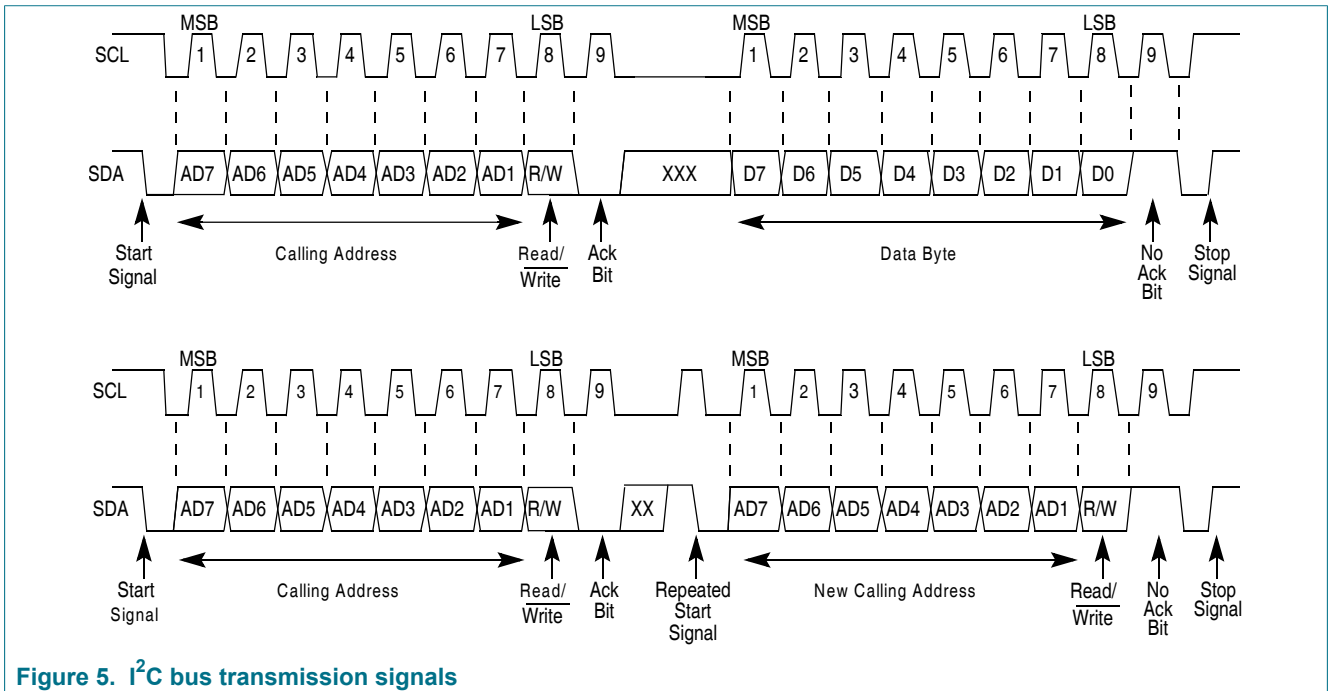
MSB LSB MSB LSB

SCL 1 2 3 4 5 6 7 8 9 1 2 3 4 5 6 7 8 9

SDA AD7 AD6 AD5 AD4 AD3 AD2 AD1 R/W XXX D7 D6 D5 D4 D3 D2 D1 D0

Start Signal

Calling Address

Read/ $\overline{\text{Write}}$

Ack Bit

Data Byte

No Ack Bit

Stop Signal

MSB LSB MSB LSB

SCL 1 2 3 4 5 6 7 8 9 1 2 3 4 5 6 7 8 9

SDA AD7 AD6 AD5 AD4 AD3 AD2 AD1 R/W XX AD7 AD6 AD5 AD4 AD3 AD2 AD1 R/W

Start Signal

Calling Address

Read/ $\overline{\text{Write}}$

Ack Bit

Repeated Start Signal

New Calling Address

Read/ $\overline{\text{Write}}$

No Ack Bit

Stop Signal

Figure 5. $I^2C$ bus transmission signals